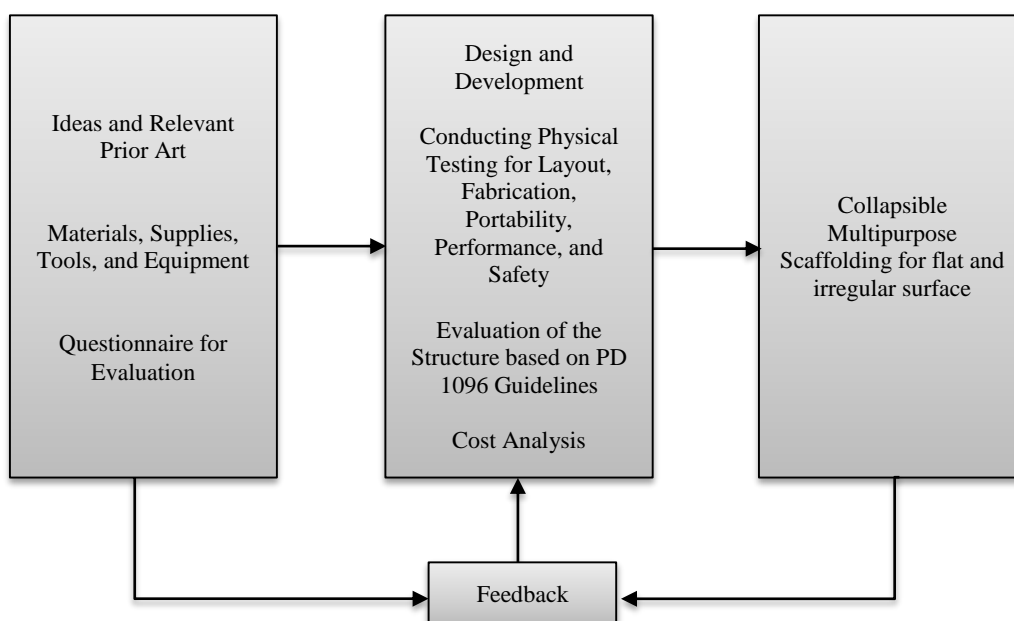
Ideas and Relevant Prior Art

Materials, Supplies, Tools, and Equipment

Questionnaire for Evaluation

Design and Development

Conducting Physical Testing for Layout, Fabrication, Portability, Performance, and Safety

Evaluation of the Structure based on PD 1096 Guidelines

Cost Analysis

Collapsible Multipurpose Scaffolding for flat and irregular surface

Feedback